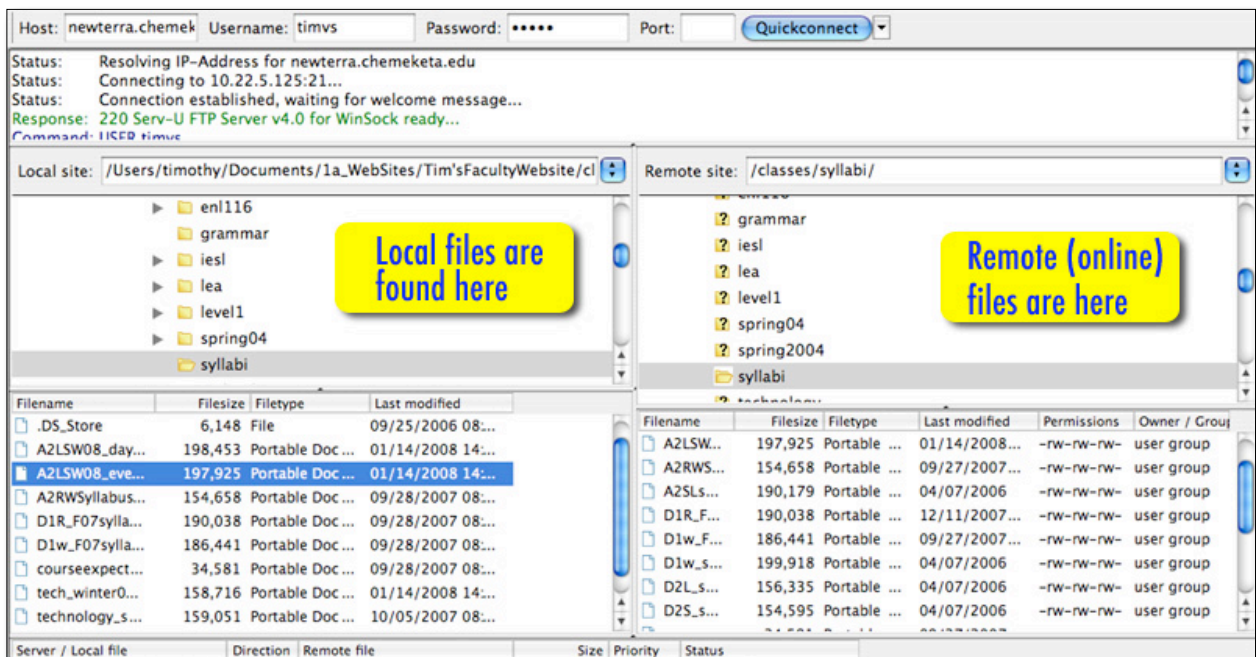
Host: newterra.chemek Username: timvs Password: ••••• Port: Quickconnect

Status: Resolving IP-Address for newterra.chemeketa.edu
Status: Connecting to 10.22.5.125:21...
Status: Connection established, waiting for welcome message...
Response: 220 Serv-U FTP Server v4.0 for WinSock ready...
Command: USER timvs

Local site: /Users/timothy/Documents/1a_WebSites/Tim'sFacultyWebsite/cl

enl116
grammar
iesl
lea
level1
spring04
syllabi

Local files are found here

Remote site: /classes/syllabi/

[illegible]
grammar
iesl
lea
level1
spring04
spring2004
syllabi
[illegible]

Remote (online) files are here

| Filename | Filesize | Filetype | Last modified |
|---|---|---|---|
| .DS_Store | 6,148 | File | 09/25/2006 08:... |
| A2LSW08_day... | 198,453 | Portable Doc ... | 01/14/2008 14:... |
| A2LSW08_eve... | 197,925 | Portable Doc ... | 01/14/2008 14:... |
| A2RWSyllabus... | 154,658 | Portable Doc ... | 09/28/2007 08:... |
| D1R_F07sylla... | 190,038 | Portable Doc ... | 09/28/2007 08:... |
| D1w_F07sylla... | 186,441 | Portable Doc ... | 09/28/2007 08:... |
| courseexpect... | 34,581 | Portable Doc ... | 09/28/2007 08:... |
| tech_winter0... | 158,716 | Portable Doc ... | 01/14/2008 14:... |
| technology_s... | 159,051 | Portable Doc ... | 10/05/2007 08:... |

| Filename | Filesize | Filetype | Last modified | Permissions | Owner / Grou |
|---|---|---|---|---|---|
| A2LSW... | 197,925 | Portable ... | 01/14/2008... | -rw-rw-rw- | user group |
| A2RWS... | 154,658 | Portable ... | 09/27/2007... | -rw-rw-rw- | user group |
| A2SLs... | 190,179 | Portable ... | 04/07/2006 | -rw-rw-rw- | user group |
| D1R_F... | 190,038 | Portable ... | 12/11/2007... | -rw-rw-rw- | user group |
| D1w_F... | 186,441 | Portable ... | 09/27/2007... | -rw-rw-rw- | user group |
| D1w_s... | 199,918 | Portable ... | 04/07/2006 | -rw-rw-rw- | user group |
| D2L_s... | 156,335 | Portable ... | 04/07/2006 | -rw-rw-rw- | user group |
| D2S_s... | 154,595 | Portable ... | 04/07/2006 | -rw-rw-rw- | user group |

Server / Local file | Direction | Remote file | Size | Priority | Status